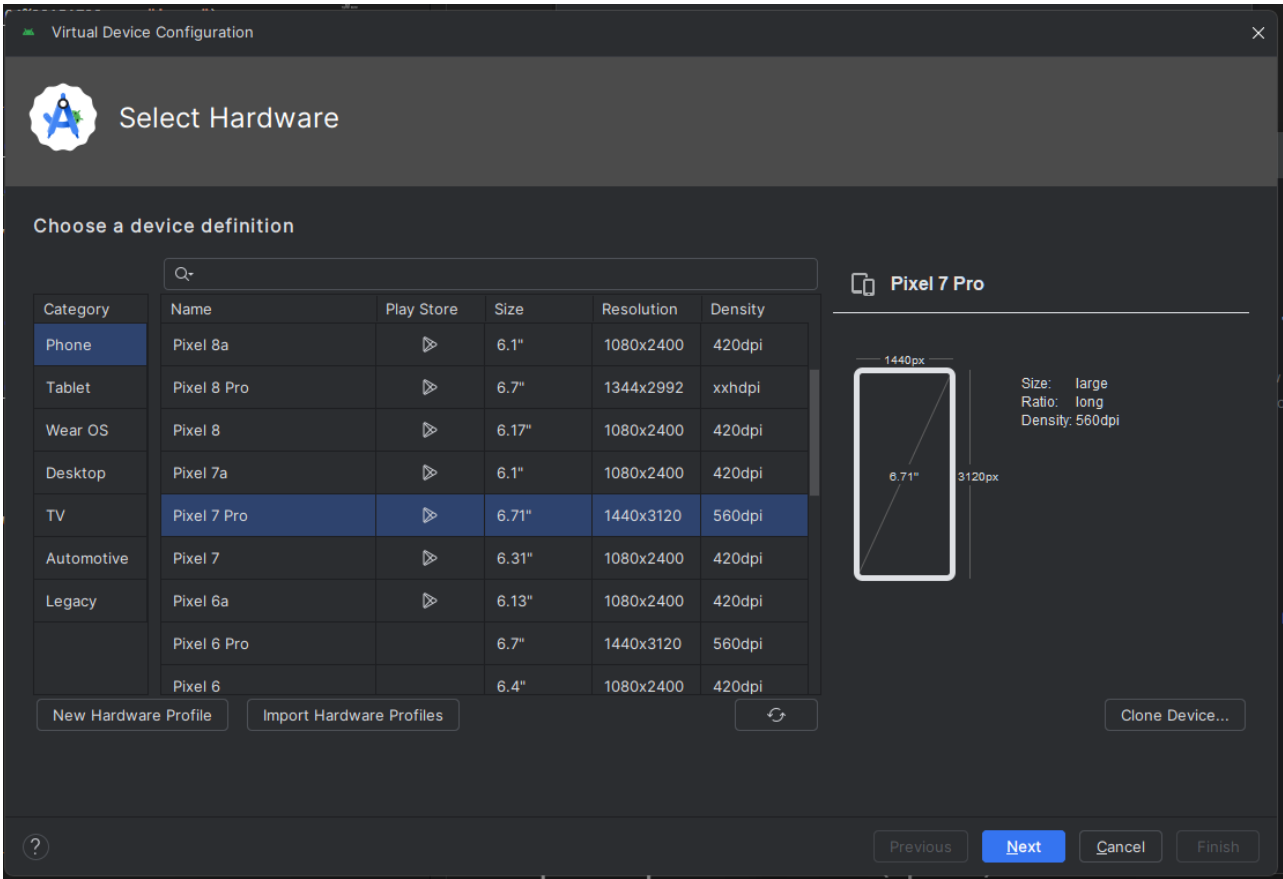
Virtual Device Configuration

Select Hardware

Choose a device definition

| Category |
|---|
| Phone |
| Tablet |
| Wear OS |
| Desktop |
| TV |
| Automotive |
| Legacy |

| Name | Play Store | Size | Resolution | Density |
|---|---|---|---|---|
| Pixel 8a | | 6.1" | 1080x2400 | 420dpi |
| Pixel 8 Pro | | 6.7" | 1344x2992 | xxhdpi |
| Pixel 8 | | 6.17" | 1080x2400 | 420dpi |
| Pixel 7a | | 6.1" | 1080x2400 | 420dpi |
| Pixel 7 Pro | | 6.71" | 1440x3120 | 560dpi |
| Pixel 7 | | 6.31" | 1080x2400 | 420dpi |
| Pixel 6a | | 6.13" | 1080x2400 | 420dpi |
| Pixel 6 Pro | | 6.7" | 1440x3120 | 560dpi |
| Pixel 6 | | 6.4" | 1080x2400 | 420dpi |

Pixel 7 Pro

1440px
6.71"
3120px

Size: large
Ratio: long
Density: 560dpi

New Hardware Profile
Import Hardware Profiles
Clone Device...

?
Previous
Next
Cancel
Finish